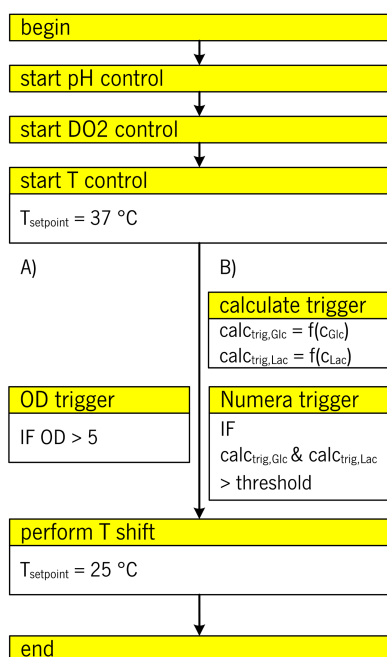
begin

start pH control

start DO2 control

start T control

$T_{setpoint}$ = 37 °C

A)

B)

calculate trigger

$calc_{trig,Glc} = f(c_{Glc})$

$calc_{trig,Lac} = f(c_{Lac})$

OD trigger

IF OD > 5

Numera trigger

IF

$calc_{trig,Glc}$ & $calc_{trig,Lac}$

> threshold

perform T shift

$T_{setpoint}$ = 25 °C

end